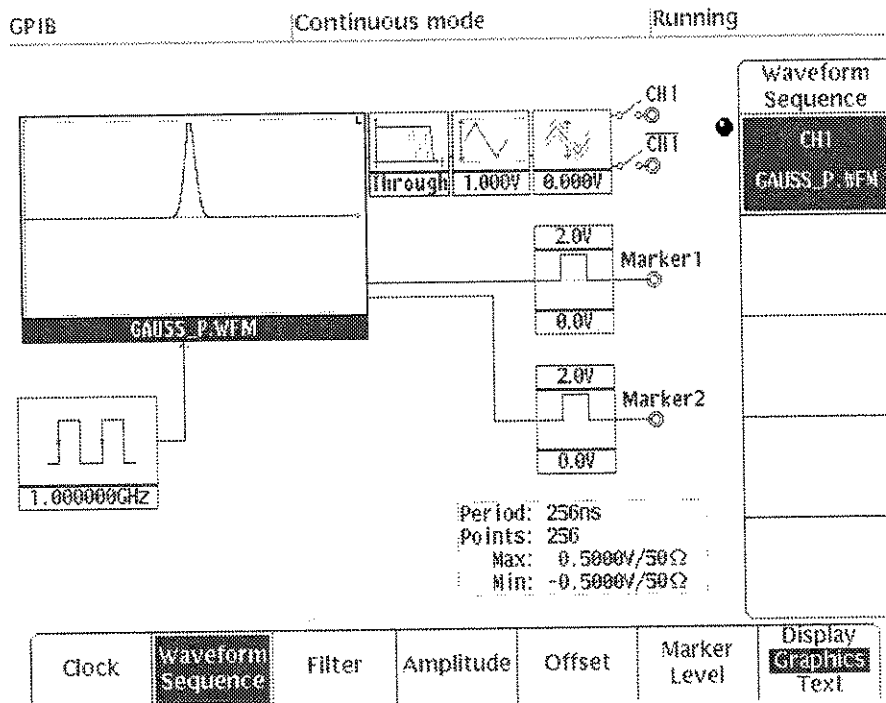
GPIB Continuous mode Running

Waveform Sequence

CH1
GAUSS_P.WFM

L

CH1

$\overline{CH1}$

Through 1.000V 0.000V

2.0V
Marker1
0.0V

GAUSS_P.WFM

2.0V
Marker2
0.0V

1.000000GHz

Period: 256ns
Points: 256
Max: 0.5000V/50Ω
Min: -0.5000V/50Ω

Clock | Waveform Sequence | Filter | Amplitude | Offset | Marker Level | Display Graphics Text